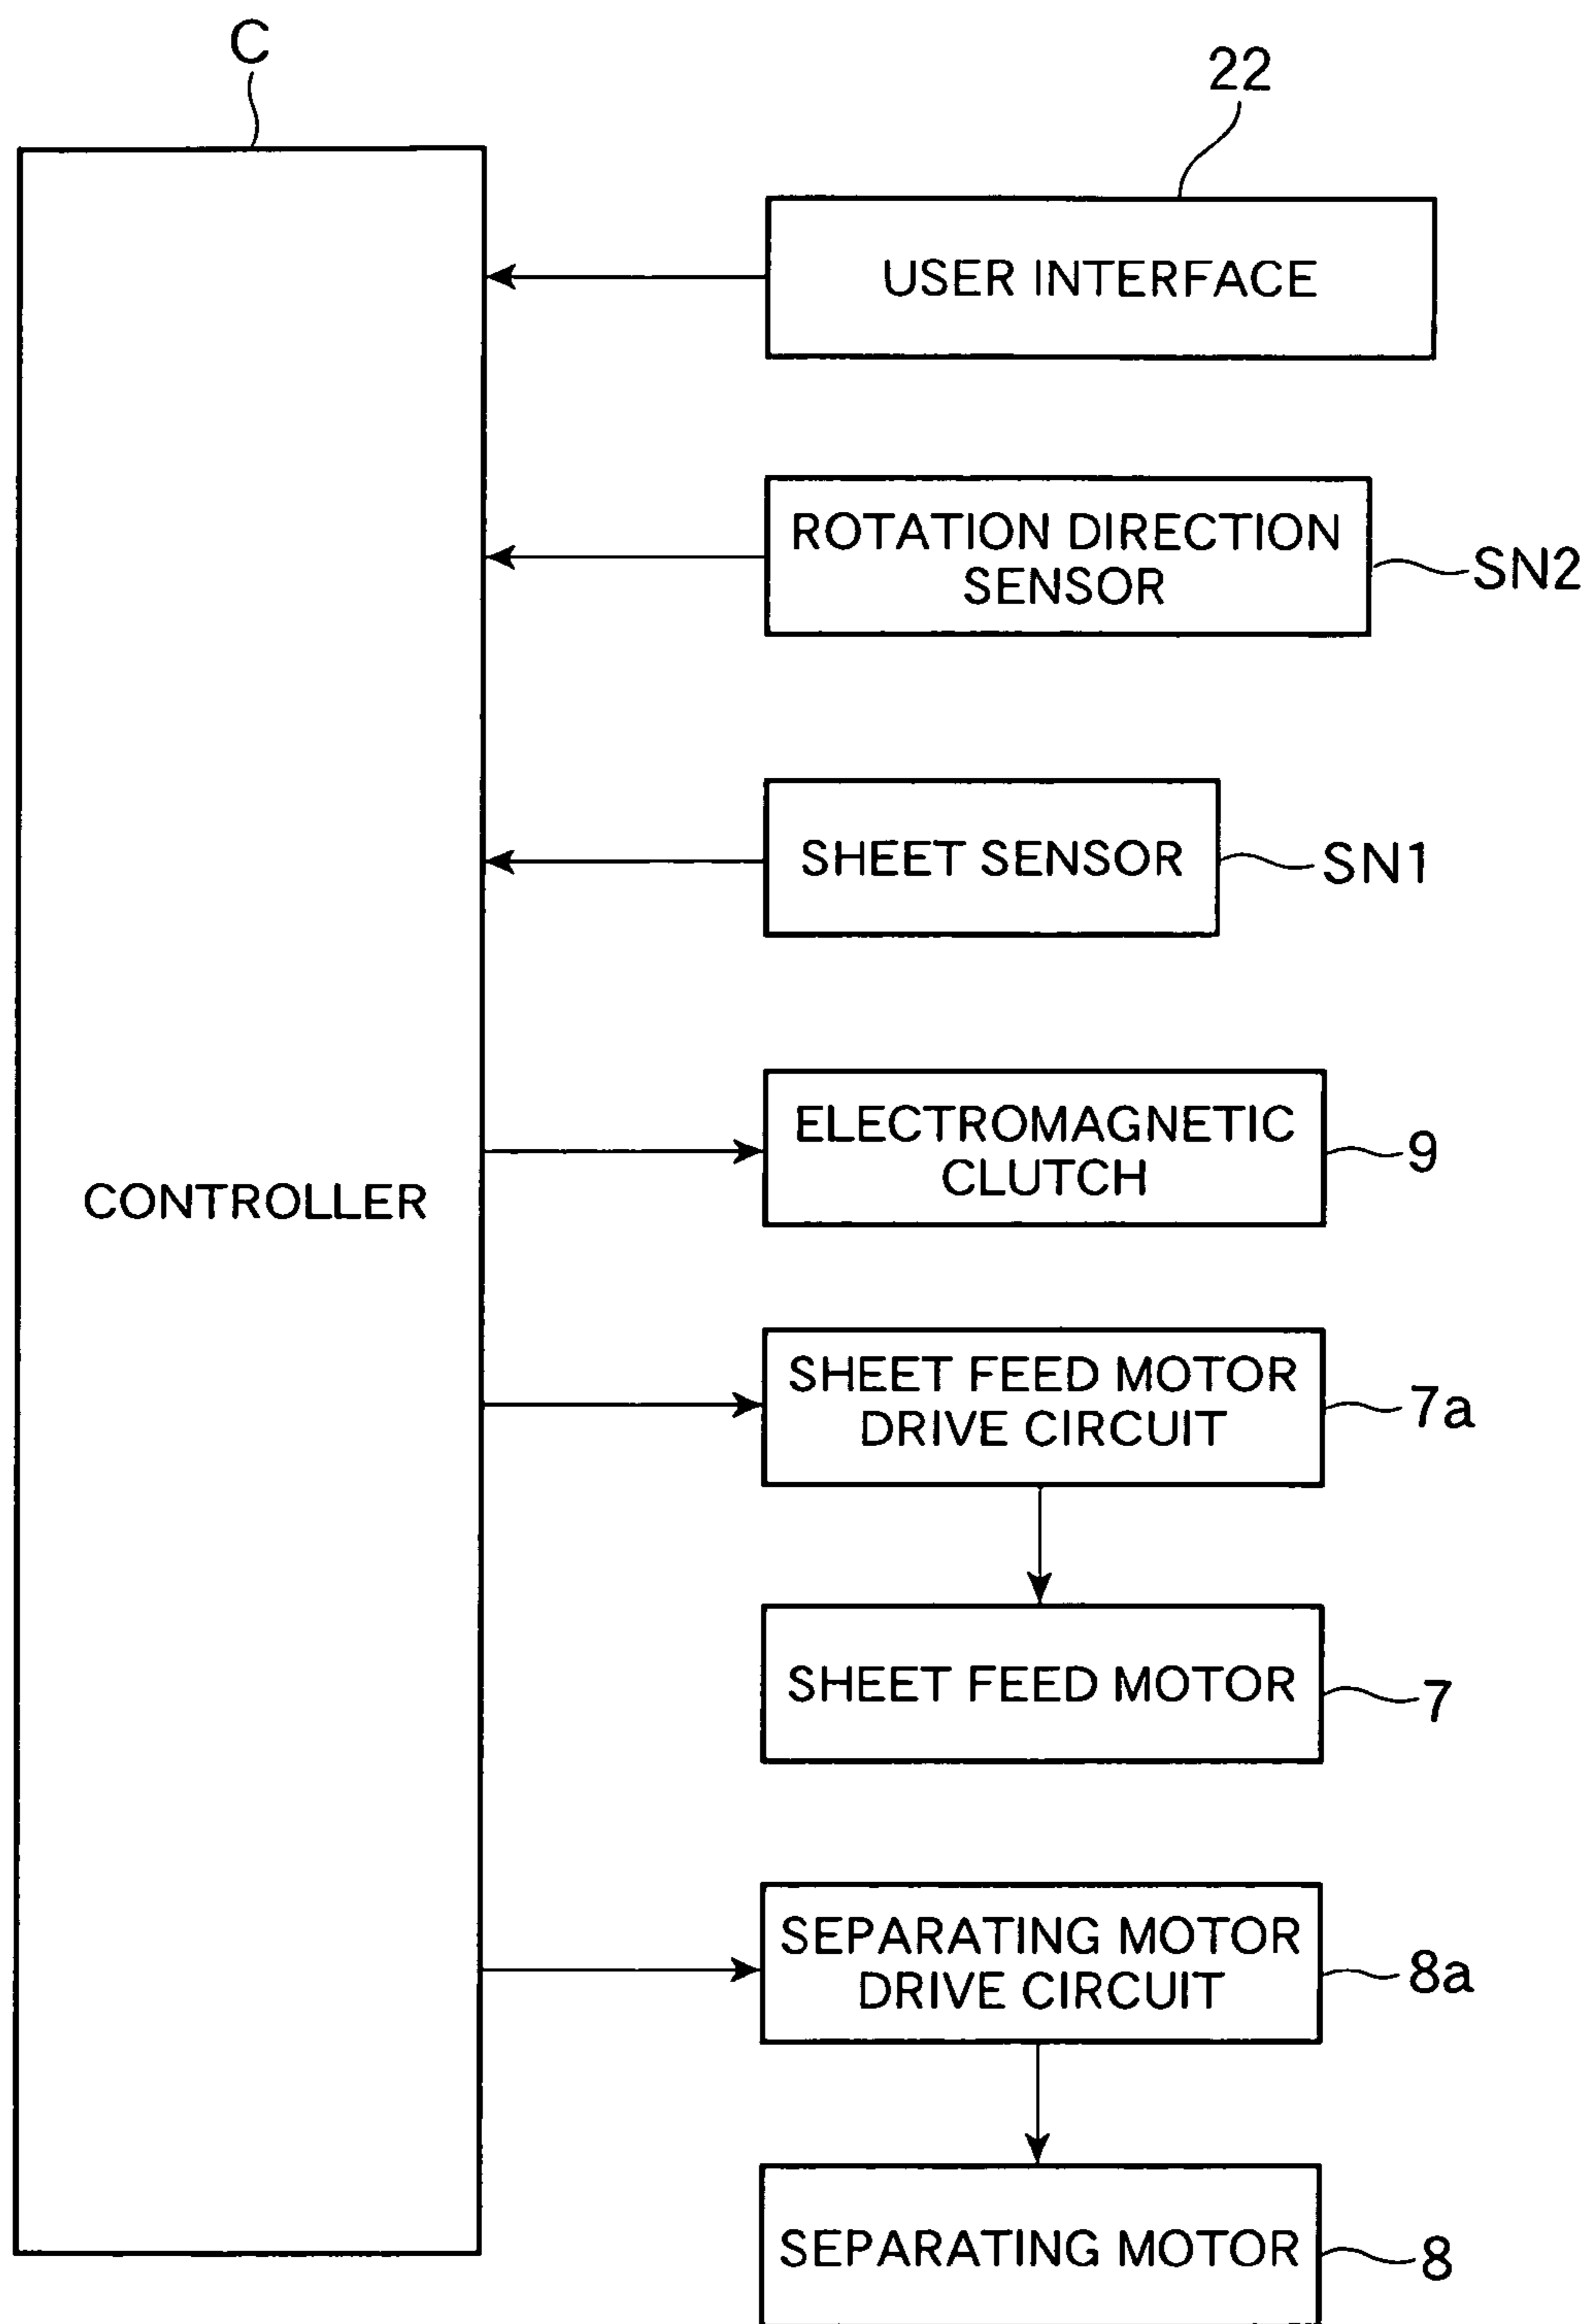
C

22

USER INTERFACE

ROTATION DIRECTION SENSOR

SN2

SHEET SENSOR

SN1

ELECTROMAGNETIC CLUTCH

9

CONTROLLER

SHEET FEED MOTOR DRIVE CIRCUIT

7a

SHEET FEED MOTOR

7

SEPARATING MOTOR DRIVE CIRCUIT

8a

SEPARATING MOTOR

8